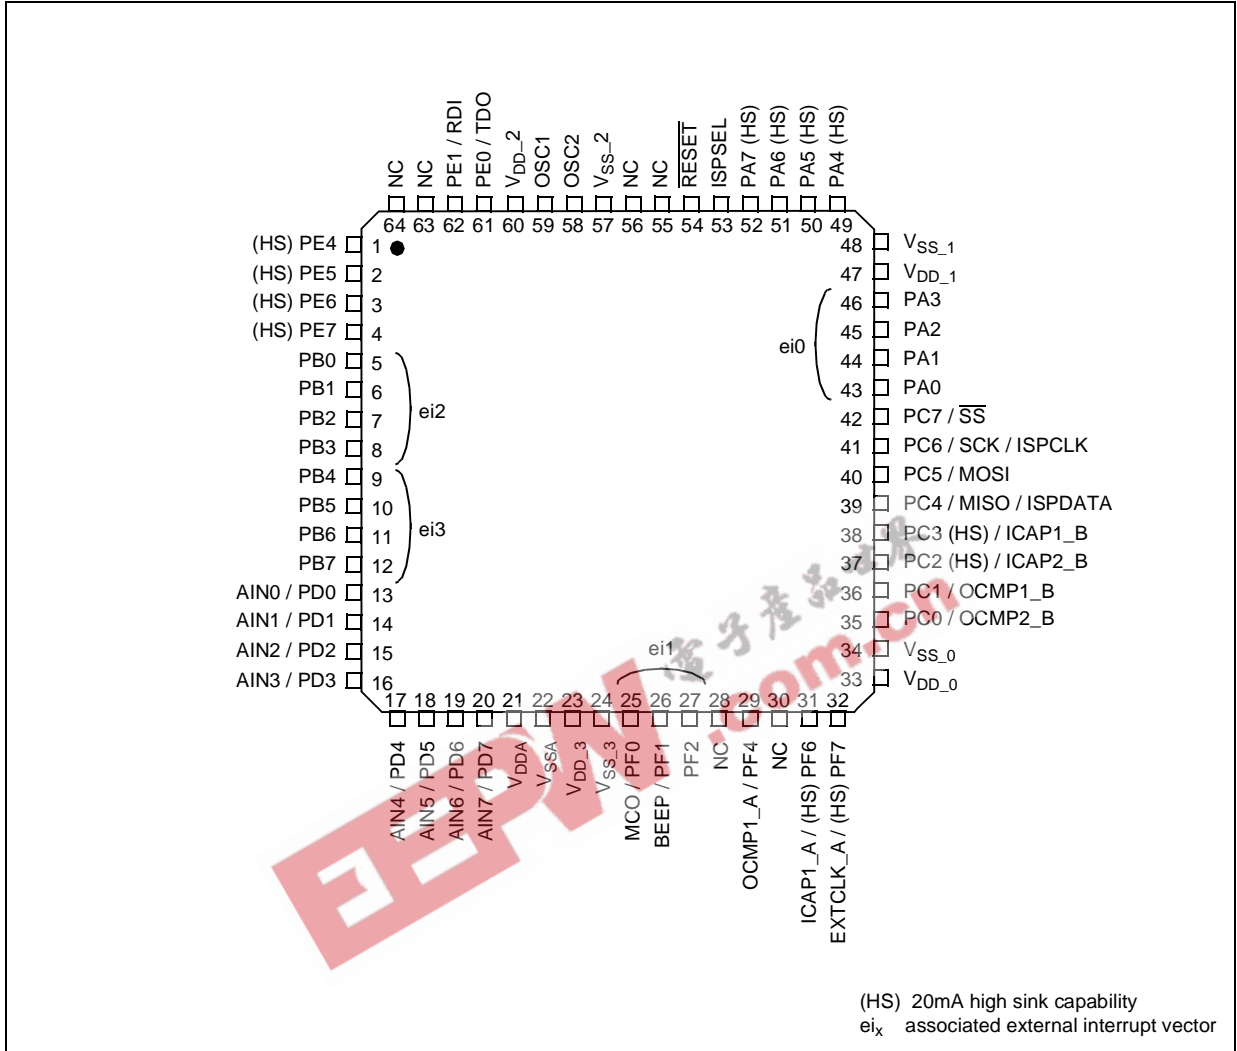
NC NC PE1 / RDI PE0 / TDO $V_{DD\_2}$ OSC1 OSC2 $V_{SS\_2}$ NC NC $\overline{RESET}$ ISPSEL PA7 (HS) PA6 (HS) PA5 (HS) PA4 (HS)

64 63 62 61 60 59 58 57 56 55 54 53 52 51 50 49

(HS) PE4 1
(HS) PE5 2
(HS) PE6 3
(HS) PE7 4
PB0 5
PB1 6
PB2 7
PB3 8
ei2
PB4 9
PB5 10
PB6 11
PB7 12
ei3
AIN0 / PD0 13
AIN1 / PD1 14
AIN2 / PD2 15
AIN3 / PD3 16

48 $V_{SS\_1}$
47 $V_{DD\_1}$
46 PA3
45 PA2
44 PA1
43 PA0
ei0
42 PC7 / $\overline{SS}$
41 PC6 / SCK / ISPCLK
40 PC5 / MOSI
39 PC4 / MISO / ISPDATA
38 PC3 (HS) / ICAP1_B
37 PC2 (HS) / ICAP2_B
36 PC1 / OCMP1_B
35 PC0 / OCMP2_B
34 $V_{SS\_0}$
33 $V_{DD\_0}$

ei1

17 18 19 20 21 22 23 24 25 26 27 28 29 30 31 32

AIN4 / PD4 AIN5 / PD5 AIN6 / PD6 AIN7 / PD7 $V_{DDA}$ $V_{SSA}$ $V_{DD\_3}$ $V_{SS\_3}$ MCO / PF0 BEEP / PF1 PF2 NC OCMP1_A / PF4 NC ICAP1_A / (HS) PF6 EXTCLK_A / (HS) PF7

电子产品世界 EEPW .com.cn

(HS) 20mA high sink capability
$ei_x$ associated external interrupt vector